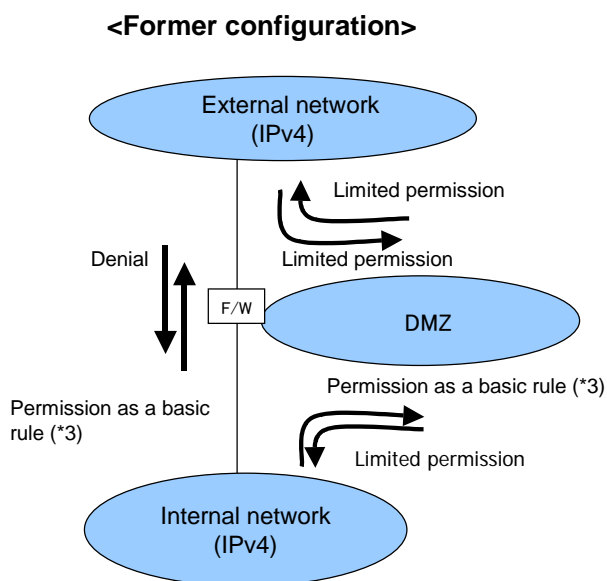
<Former configuration>

External network (IPv4)

Limited permission

Limited permission

Denial

F/W

DMZ

Permission as a basic rule (*3)

Permission as a basic rule (*3)

Limited permission

Internal network (IPv4)